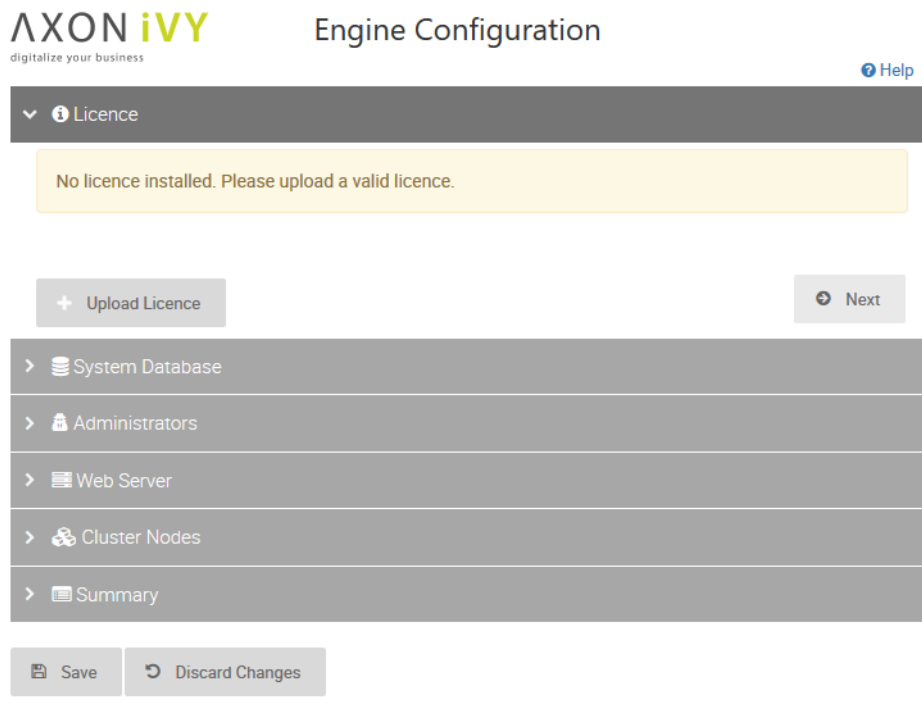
ΛXON iVY
digitalize your business

Engine Configuration

Help

Licence

No licence installed. Please upload a valid licence.

Upload Licence

Next

System Database

Administrators

Web Server

Cluster Nodes

Summary

Save

Discard Changes